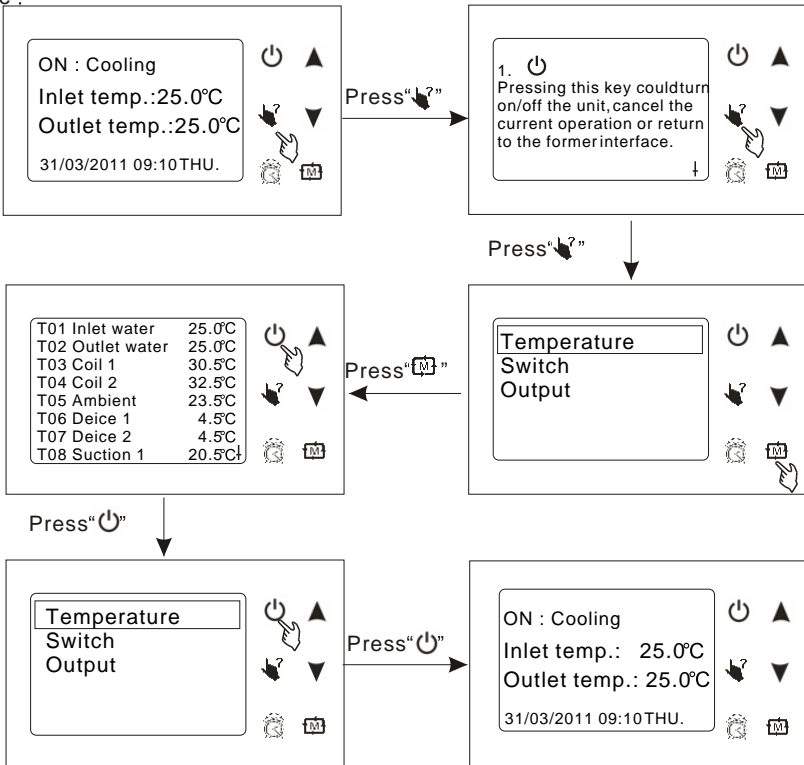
ON : Cooling
Inlet temp.:25.0℃
Outlet temp.:25.0℃
31/03/2011 09:10THU.

Press" "

1.
Pressing this key couldturn on/off the unit,cancel the current operation or return to the former interface.

Press" "

Temperature
Switch
Output

Press" "

| | | |
|---|---|---|
| T01 | Inlet water | 25.0℃ |
| T02 | Outlet water | 25.0℃ |
| T03 | Coil 1 | 30.5℃ |
| T04 | Coil 2 | 32.5℃ |
| T05 | Ambient | 23.5℃ |
| T06 | Deice 1 | 4.5℃ |
| T07 | Deice 2 | 4.5℃ |
| T08 | Suction 1 | 20.5℃ |

Press" "

Temperature
Switch
Output

Press" "

ON : Cooling
Inlet temp.: 25.0℃
Outlet temp.: 25.0℃
31/03/2011 09:10THU.